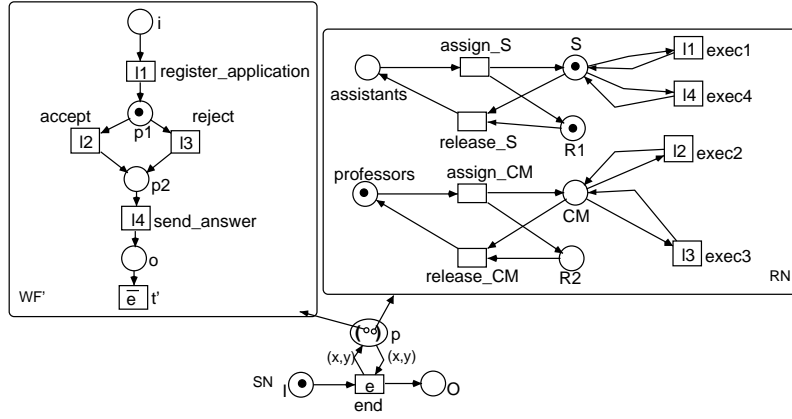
i
l1 register_application
accept
reject
p1
l2
l3
p2
l4 send_answer
o
$\bar{e}$ t'
WF'

assign_S
S
l1 exec1
assistants
l4 exec4
release_S
R1
l2 exec2
professors
assign_CM
CM
l3 exec3
release_CM
R2
RN

p
(x,y)
(x,y)
SN
I
e
O
end